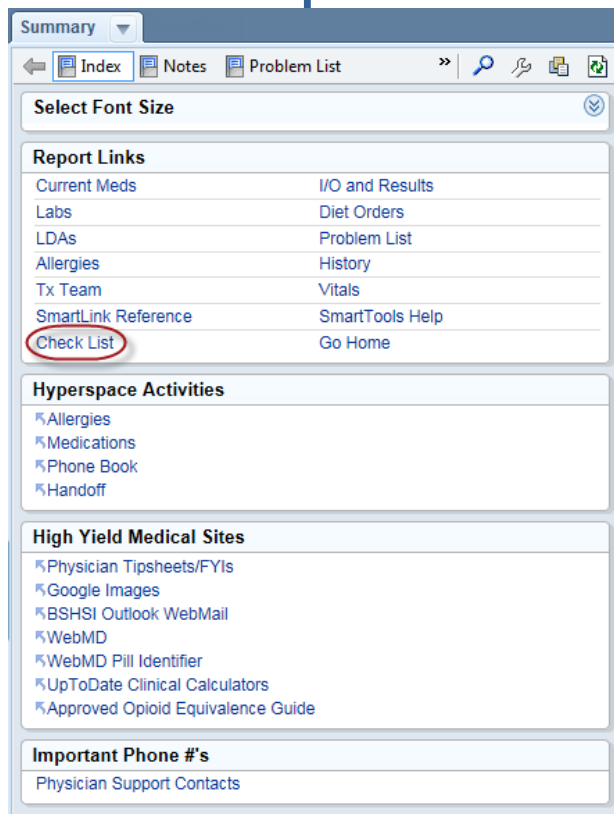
Summary

Index Notes Problem List »

Select Font Size

Report Links

| | |
|---|---|
| Current Meds | I/O and Results |
| Labs | Diet Orders |
| LDAs | Problem List |
| Allergies | History |
| Tx Team | Vitals |
| SmartLink Reference | SmartTools Help |
| Check List | Go Home |

Hyperspace Activities

Allergies
Medications
Phone Book
Handoff

High Yield Medical Sites

Physician Tipsheets/FYIs
Google Images
BSHSI Outlook WebMail
WebMD
WebMD Pill Identifier
UpToDate Clinical Calculators
Approved Opioid Equivalence Guide

Important Phone #'s

Physician Support Contacts